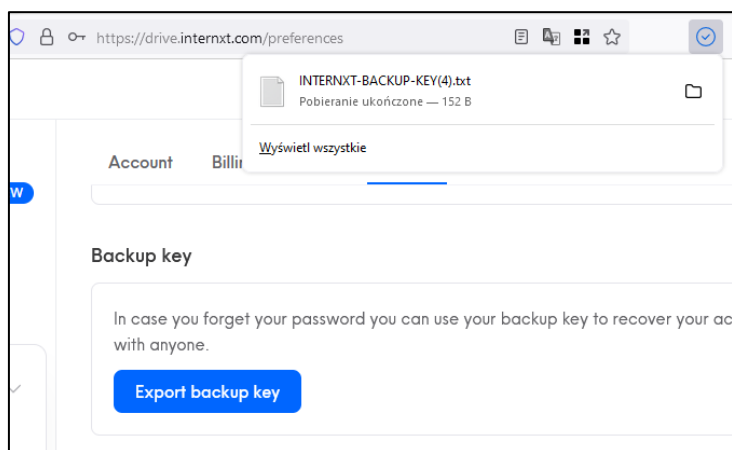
https://drive.internxt.com/preferences

INTERNXT-BACKUP-KEY(4).txt
Pobieranie ukończone — 152 B

Wyświetl wszystkie

W

Account Billi

Backup key

In case you forget your password you can use your backup key to recover your ac with anyone.

Export backup key